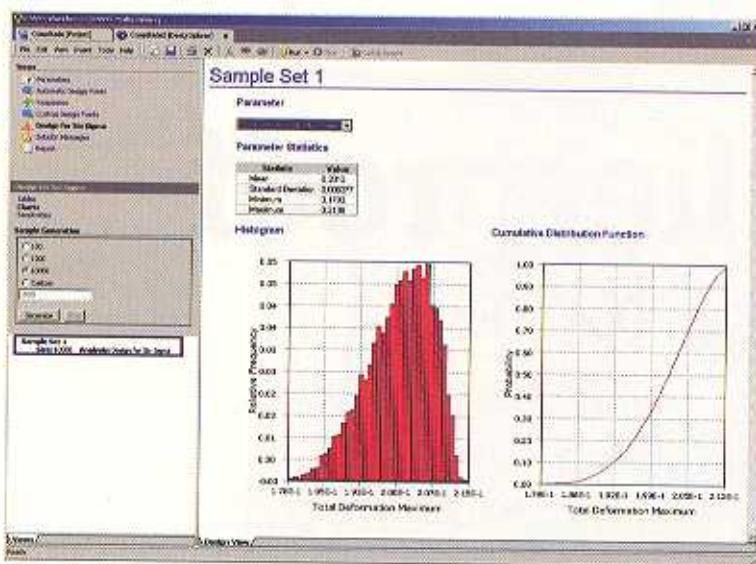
Sample Set 1

Parameter

Parameter Statistics

| Statistic | Value |
|---|---|
| Mean | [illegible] |
| Standard Deviation | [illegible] |
| Minimum | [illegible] |
| Maximum | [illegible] |

Histogram

Cumulative Distribution Function

Relative Frequency

Total Deformation Maximum

Probability

Total Deformation Maximum

Sample Generation

Generate

Design For Six Sigma

Tables
Charts
Sensitivities

Sample Set 1

Design View